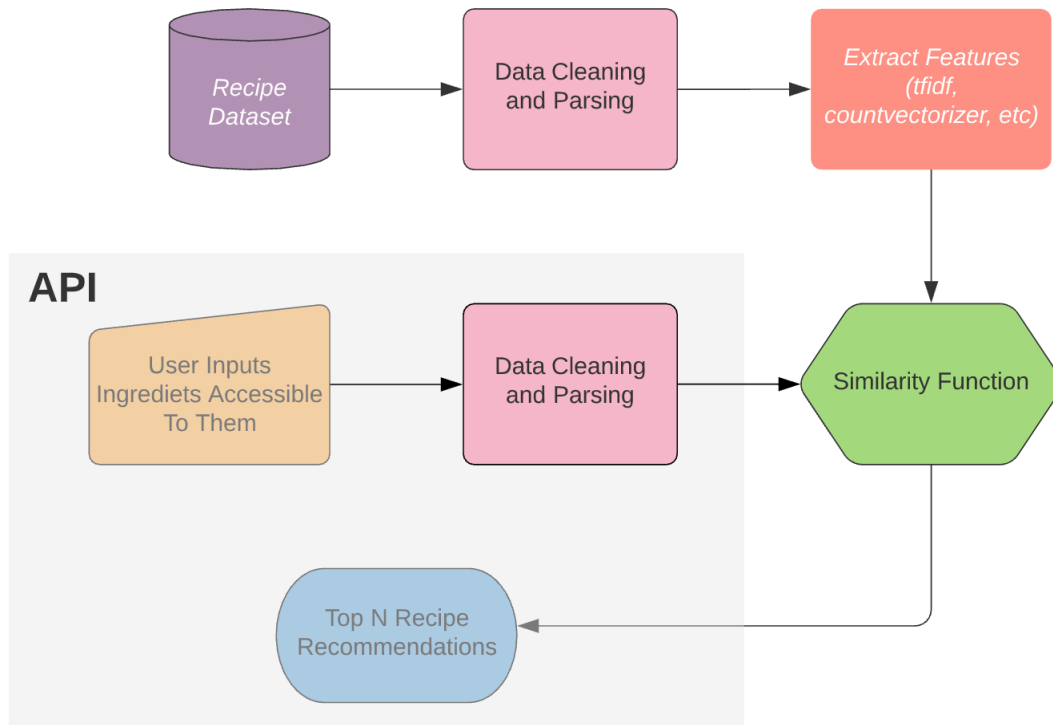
Recipe Dataset

Data Cleaning and Parsing

Extract Features (tfidf, countvectorizer, etc)

API

User Inputs Ingrediets Accessible To Them

Data Cleaning and Parsing

Similarity Function

Top N Recipe Recommendations